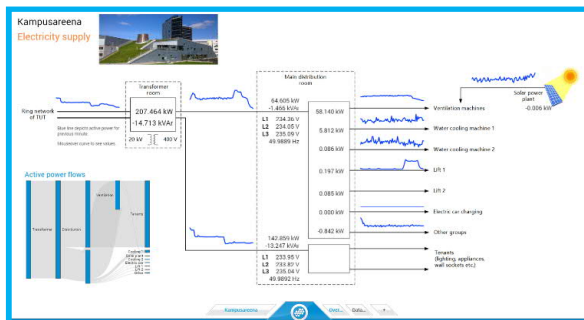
Kampusareena
Electricity supply

Ring network of TUT

Transformer room
207.464 kW
-14.713 kVAr
20 kV 400 V

Blue line depicts active power for previous minute.
Mouseover curve to see values.

Main distribution room
64.605 kW
-1.466 kVAr
L1 234.36 V
L2 234.05 V
L3 235.09 V
49.9899 Hz

58.140 kW Ventilation machines
5.812 kW Water cooling machine 1
0.086 kW Water cooling machine 2
0.197 kW Lift 1
0.085 kW Lift 2
0.000 kW Electric car charging
-0.842 kW Other groups

Solar power plant
-0.006 kW

142.859 kW
-13.247 kVAr
L1 233.95 V
L2 233.87 V
L3 235.04 V
49.9892 Hz

Tenants
(lighting, appliances, wall sockets etc.)

Active power flows
Transformer
Distribution
Ventilation
Tenants

Kampusareena
Over...
Outd...